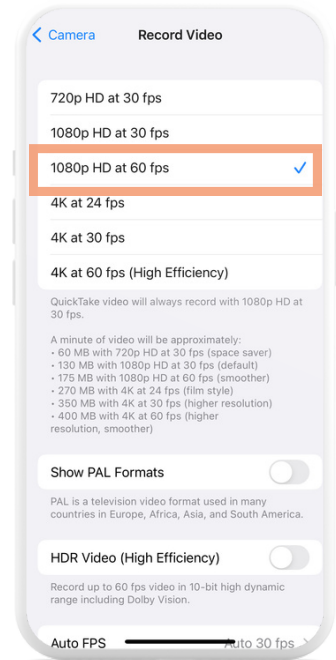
< Camera

Record Video

720p HD at 30 fps

1080p HD at 30 fps

1080p HD at 60 fps ✓

4K at 24 fps

4K at 30 fps

4K at 60 fps (High Efficiency)

QuickTake video will always record with 1080p HD at 30 fps.

A minute of video will be approximately:
• 60 MB with 720p HD at 30 fps (space saver)
• 130 MB with 1080p HD at 30 fps (default)
• 175 MB with 1080p HD at 60 fps (smoother)
• 270 MB with 4K at 24 fps (film style)
• 350 MB with 4K at 30 fps (higher resolution)
• 400 MB with 4K at 60 fps (higher resolution, smoother)

Show PAL Formats

PAL is a television video format used in many countries in Europe, Africa, Asia, and South America.

HDR Video (High Efficiency)

Record up to 60 fps video in 10-bit high dynamic range including Dolby Vision.

Auto FPS

Auto 30 fps >